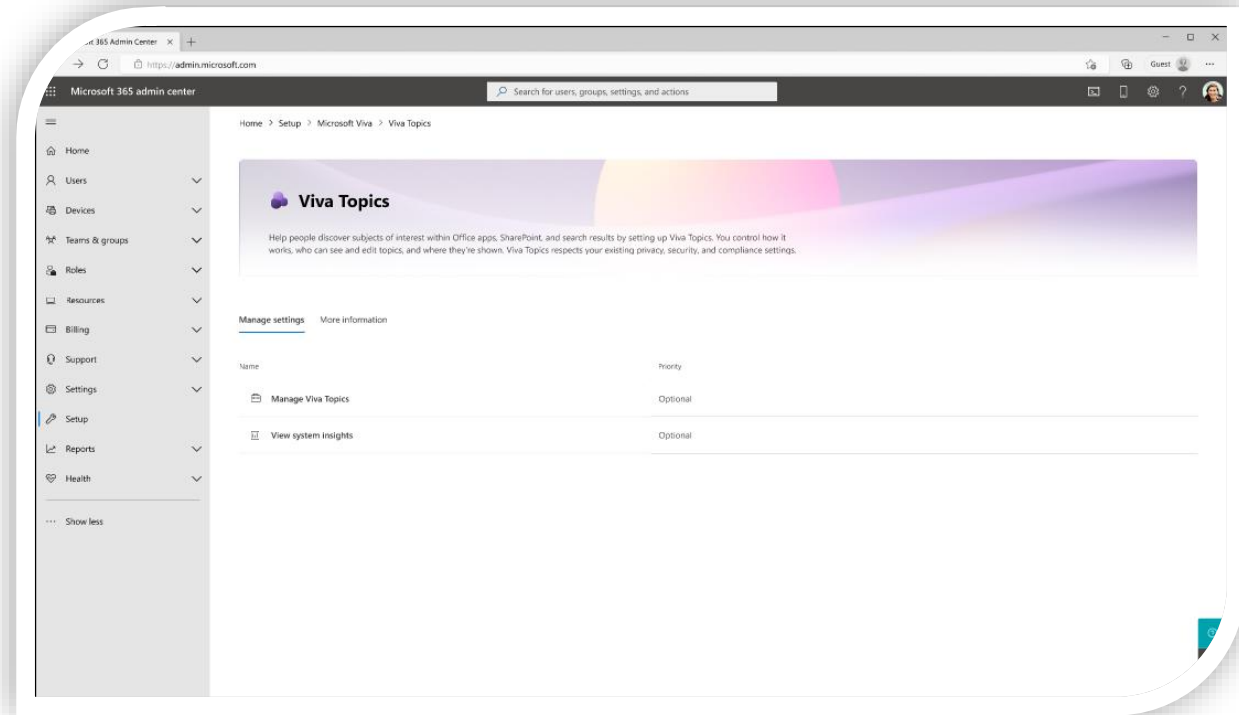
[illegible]t 365 Admin Center ×

https://admin.microsoft.com

Guest

Microsoft 365 admin center

Search for users, groups, settings, and actions

Home
Users
Devices
Teams & groups
Roles
Resources
Billing
Support
Settings
Setup
Reports
Health
Show less

Home > Setup > Microsoft Viva > Viva Topics

Viva Topics

Help people discover subjects of interest within Office apps, SharePoint, and search results by setting up Viva Topics. You control how it works, who can see and edit topics, and where they're shown. Viva Topics respects your existing privacy, security, and compliance settings.

Manage settings More information

| Name | Priority |
|---|---|
| Manage Viva Topics | Optional |
| View system insights | Optional |